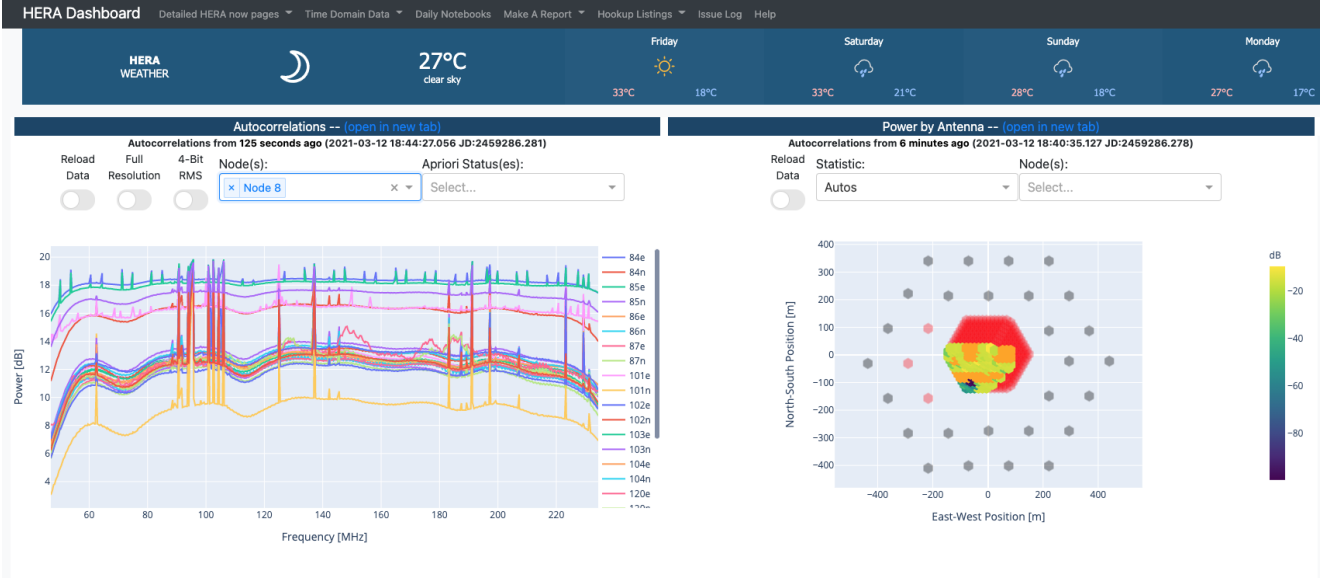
HERA Dashboard Detailed HERA now pages Time Domain Data Daily Notebooks Make A Report Hookup Listings Issue Log Help

HERA WEATHER

27°C
clear sky

Friday
33°C 18°C

Saturday
33°C 21°C

Sunday
28°C 18°C

Monday
27°C 17°C

Autocorrelations -- (open in new tab)

Autocorrelations from 125 seconds ago (2021-03-12 18:44:27.056 JD:2459286.281)

Reload Data

Full Resolution

4-Bit RMS

Node(s):
× Node 8

Apriori Status(es):
Select...

Power [dB]

20
18
16
14
12
10
8
6
4

60 80 100 120 140 160 180 200 220

Frequency [MHz]

84e
84n
85e
85n
86e
86n
87e
87n
101e
101n
102e
102n
103e
103n
104e
104n
120e
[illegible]

Power by Antenna -- (open in new tab)

Autocorrelations from 6 minutes ago (2021-03-12 18:40:35.127 JD:2459286.278)

Reload Data

Statistic:
Autos

Node(s):
Select...

North-South Position [m]

400
300
200
100
0
−100
−200
−300
−400

−400 −200 0 200 400

East-West Position [m]

dB
−20
−40
−60
−80